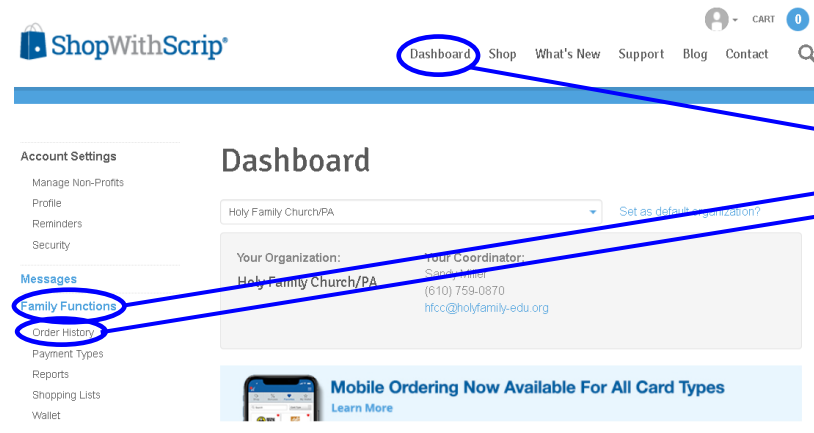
CART 0

ShopWithScrip®

Dashboard Shop What's New Support Blog Contact

Account Settings
Manage Non-Profits
Profile
Reminders
Security

Messages

Family Functions
Order History
Payment Types
Reports
Shopping Lists
Wallet

Dashboard

Holy Family Church/PA

Set as default organization?

Your Organization:
Holy Family Church/PA

Your Coordinator:
Sandy Hiller
(610) 759-0870
hfcc@holyfamily-edu.org

Mobile Ordering Now Available For All Card Types
Learn More